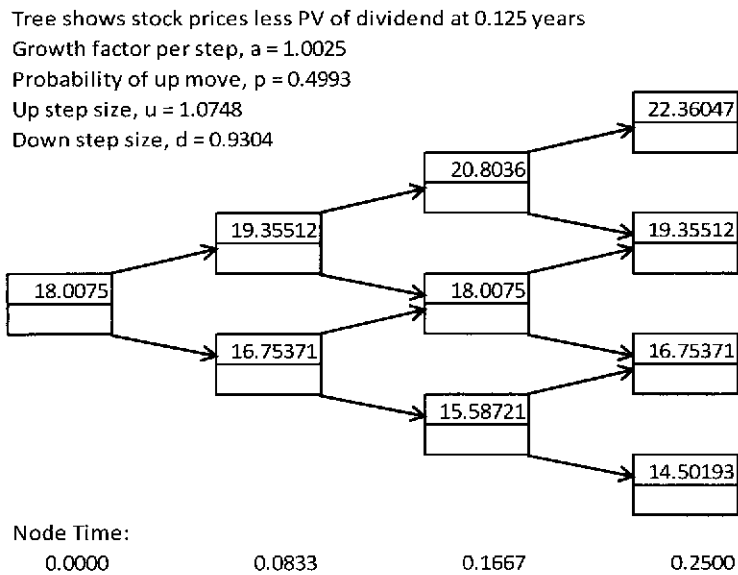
Tree shows stock prices less PV of dividend at 0.125 years
Growth factor per step, a = 1.0025
Probability of up move, p = 0.4993
Up step size, u = 1.0748
Down step size, d = 0.9304

22.36047

20.8036

19.35512

19.35512

18.0075

18.0075

16.75371

16.75371

15.58721

14.50193

Node Time:
0.0000 0.0833 0.1667 0.2500